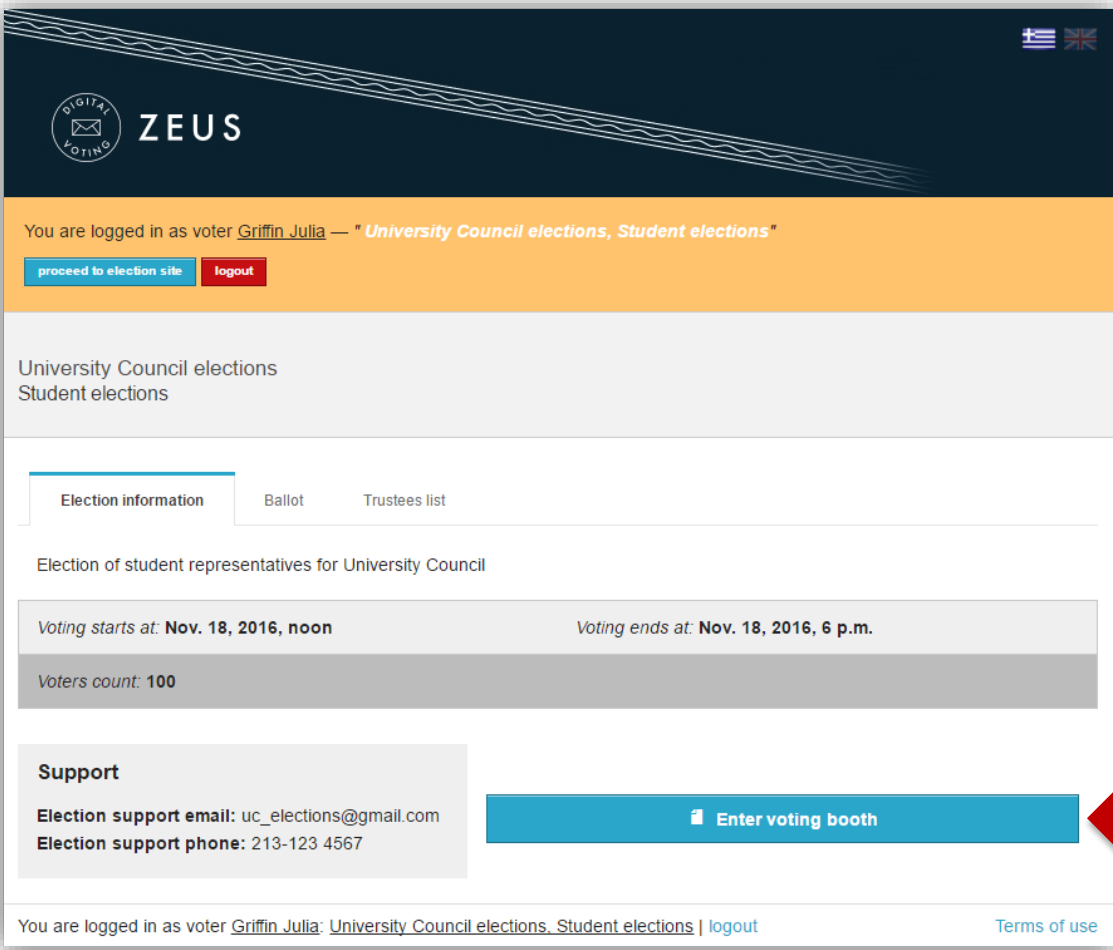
DIGITAL VOTING ZEUS

You are logged in as voter Griffin Julia — " University Council elections, Student elections"

proceed to election site logout

University Council elections
Student elections

Election information Ballot Trustees list

Election of student representatives for University Council

Voting starts at: Nov. 18, 2016, noon Voting ends at: Nov. 18, 2016, 6 p.m.

Voters count: 100

Support

Election support email: uc_elections@gmail.com
Election support phone: 213-123 4567

Enter voting booth

You are logged in as voter Griffin Julia: University Council elections, Student elections | logout Terms of use